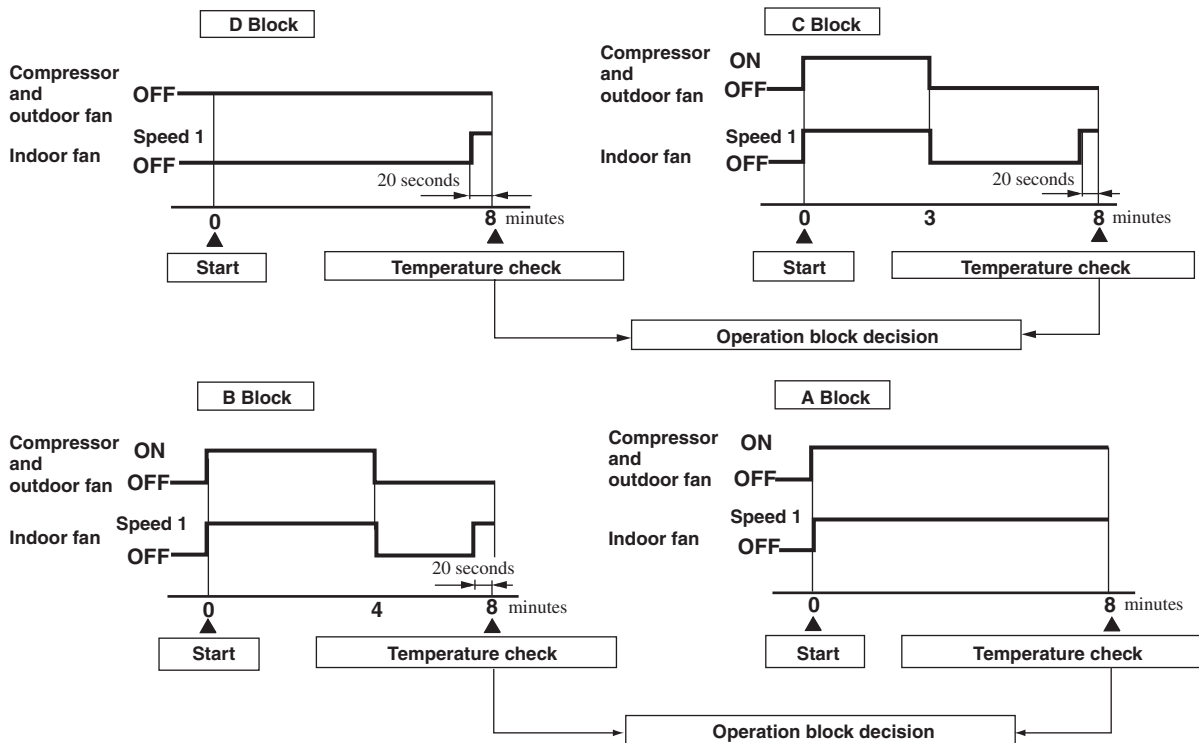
D Block

Compressor and outdoor fan OFF

Speed 1

Indoor fan OFF

20 seconds

0

8 minutes

Start

Temperature check

C Block

Compressor and outdoor fan ON OFF

Speed 1

Indoor fan OFF

20 seconds

0

3

8 minutes

Start

Temperature check

Operation block decision

B Block

Compressor and outdoor fan ON OFF

Speed 1

Indoor fan OFF

20 seconds

0

4

8 minutes

Start

Temperature check

A Block

Compressor and outdoor fan ON OFF

Speed 1

Indoor fan OFF

0

8 minutes

Start

Temperature check

Operation block decision